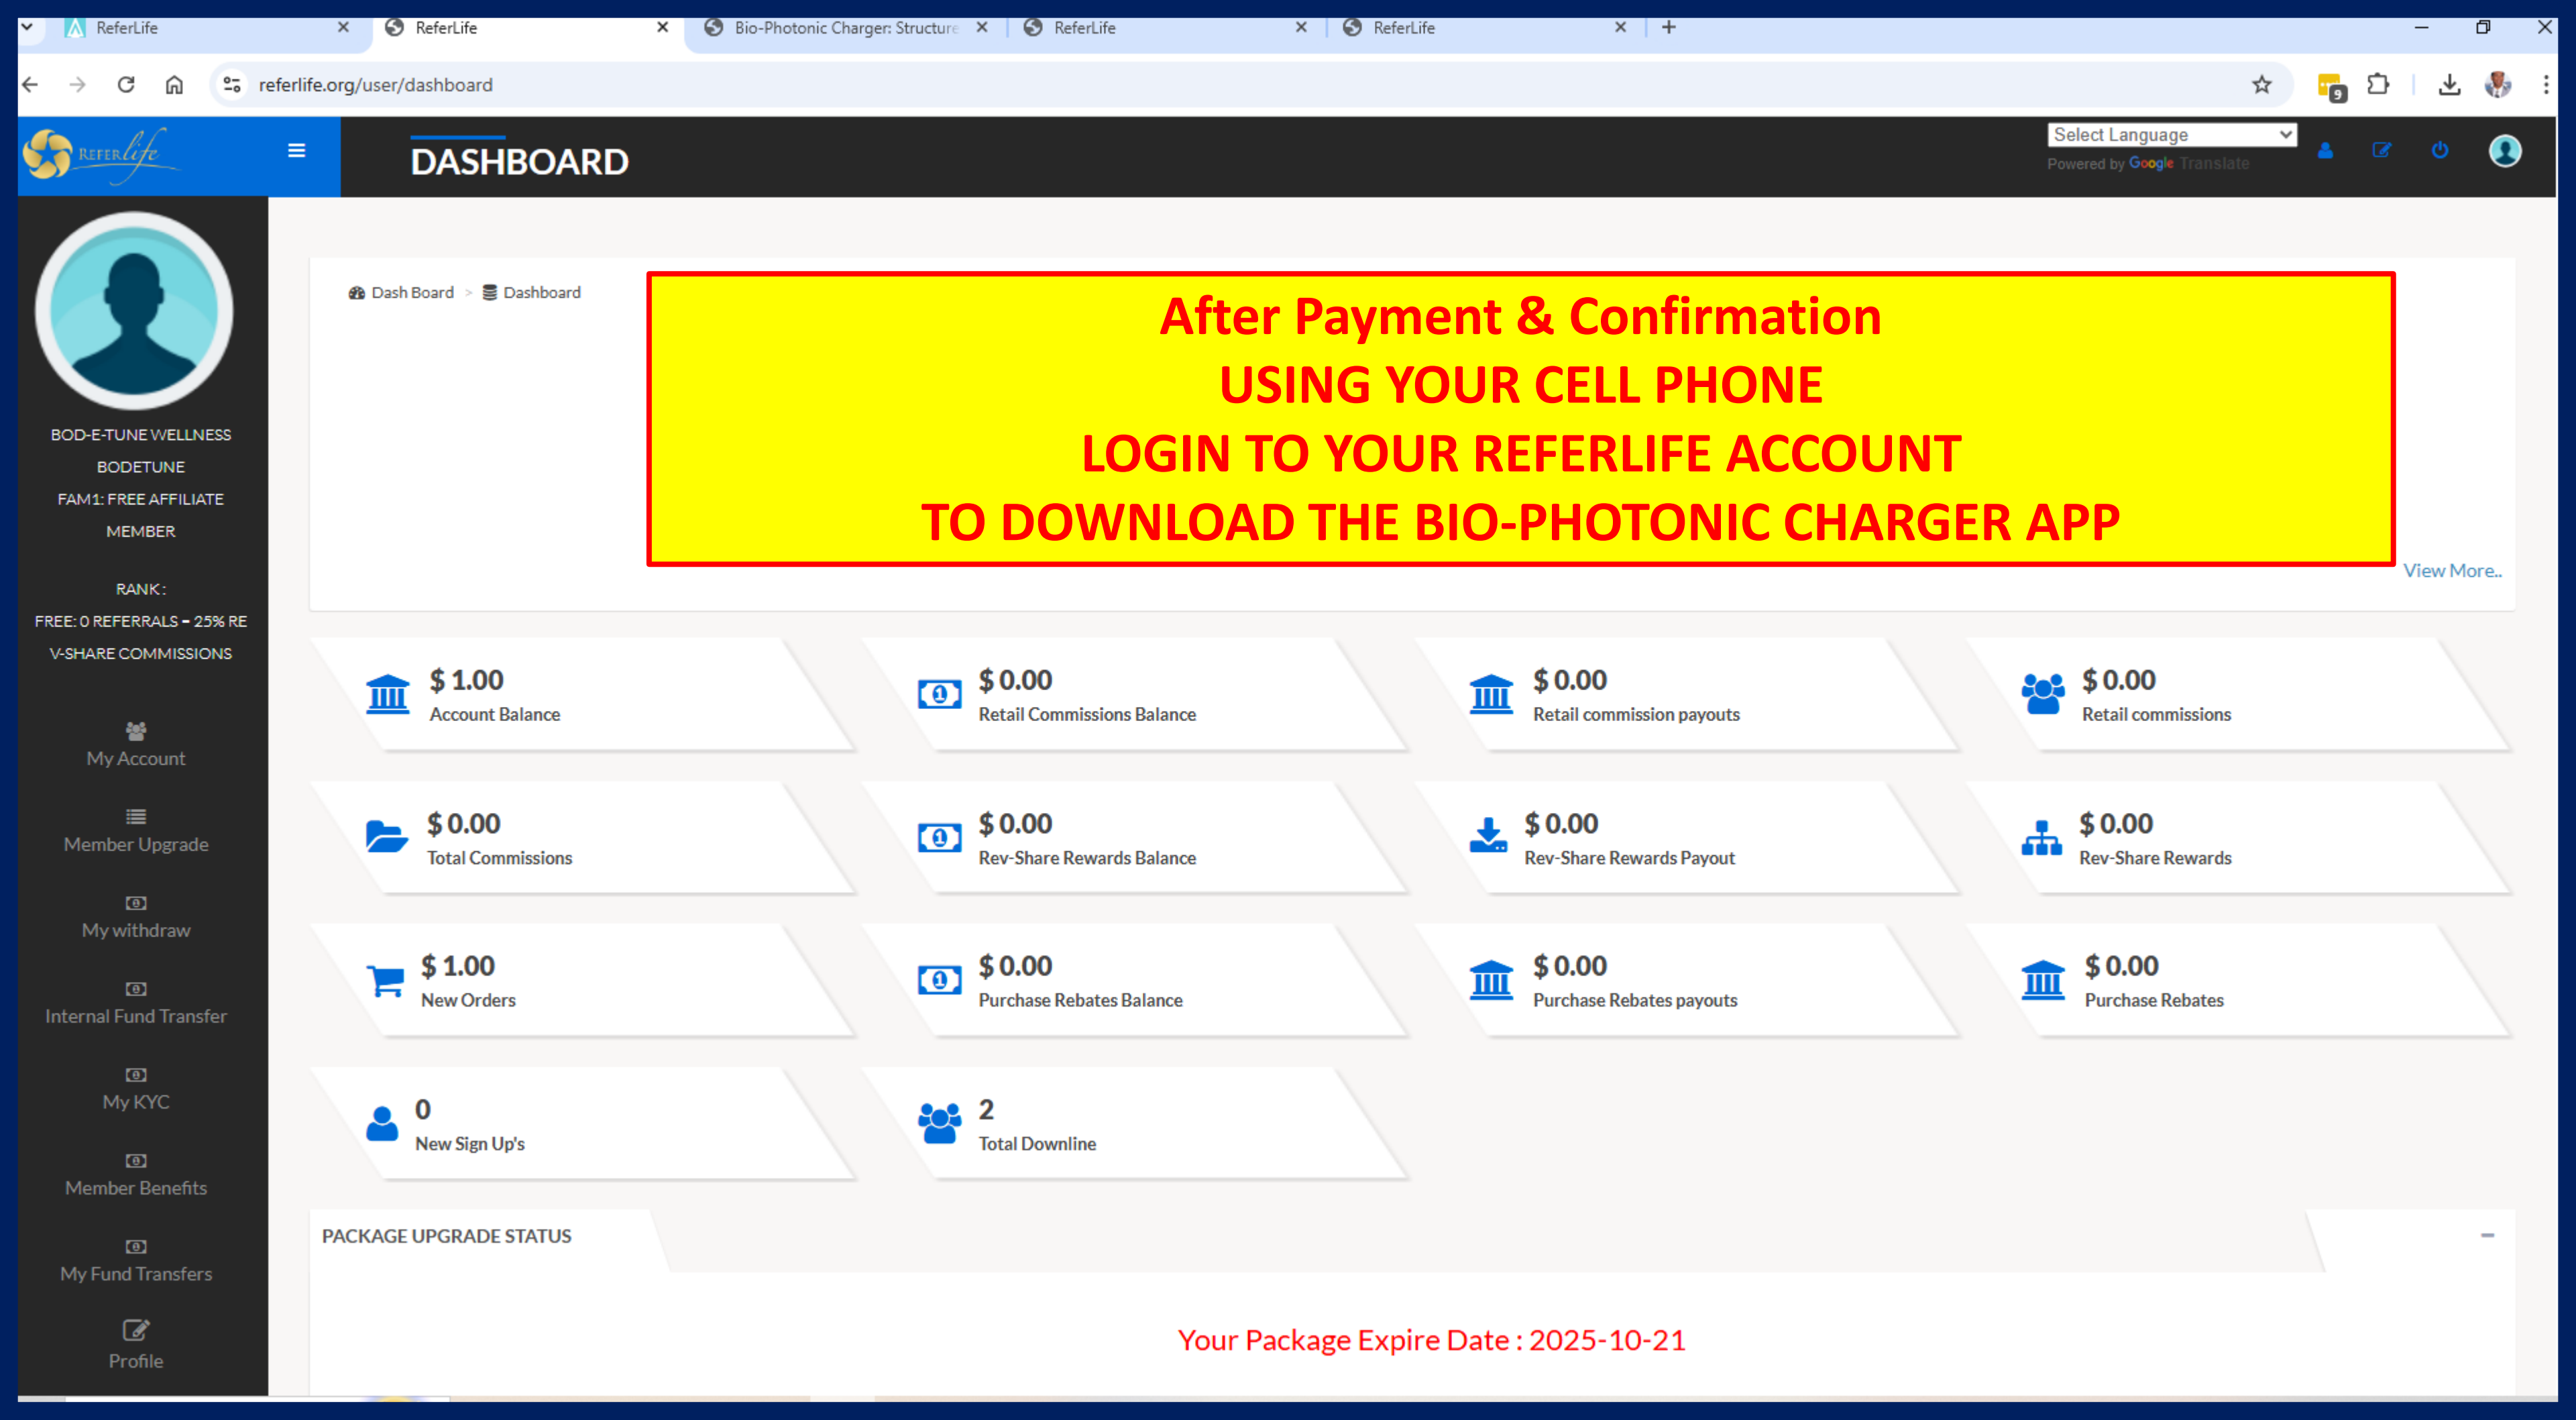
ReferLife ×
ReferLife ×
Bio-Photonic Charger: Structure ×
ReferLife ×
ReferLife ×

referlife.org/user/dashboard

REFERlife

DASHBOARD

Select Language
Powered by Google Translate

BOD-E-TUNE WELLNESS
BODETUNE
FAM1: FREE AFFILIATE MEMBER

RANK:
FREE: 0 REFERRALS - 25% RE V-SHARE COMMISSIONS

My Account
Member Upgrade
My withdraw
Internal Fund Transfer
My KYC
Member Benefits
My Fund Transfers
Profile

Dash Board > Dashboard

After Payment & Confirmation
USING YOUR CELL PHONE
LOGIN TO YOUR REFERLIFE ACCOUNT
TO DOWNLOAD THE BIO-PHOTONIC CHARGER APP

View More..

$ 1.00
Account Balance

$ 0.00
Retail Commissions Balance

$ 0.00
Retail commission payouts

$ 0.00
Retail commissions

$ 0.00
Total Commissions

$ 0.00
Rev-Share Rewards Balance

$ 0.00
Rev-Share Rewards Payout

$ 0.00
Rev-Share Rewards

$ 1.00
New Orders

$ 0.00
Purchase Rebates Balance

$ 0.00
Purchase Rebates payouts

$ 0.00
Purchase Rebates

0
New Sign Up's

2
Total Downline

PACKAGE UPGRADE STATUS

Your Package Expire Date : 2025-10-21